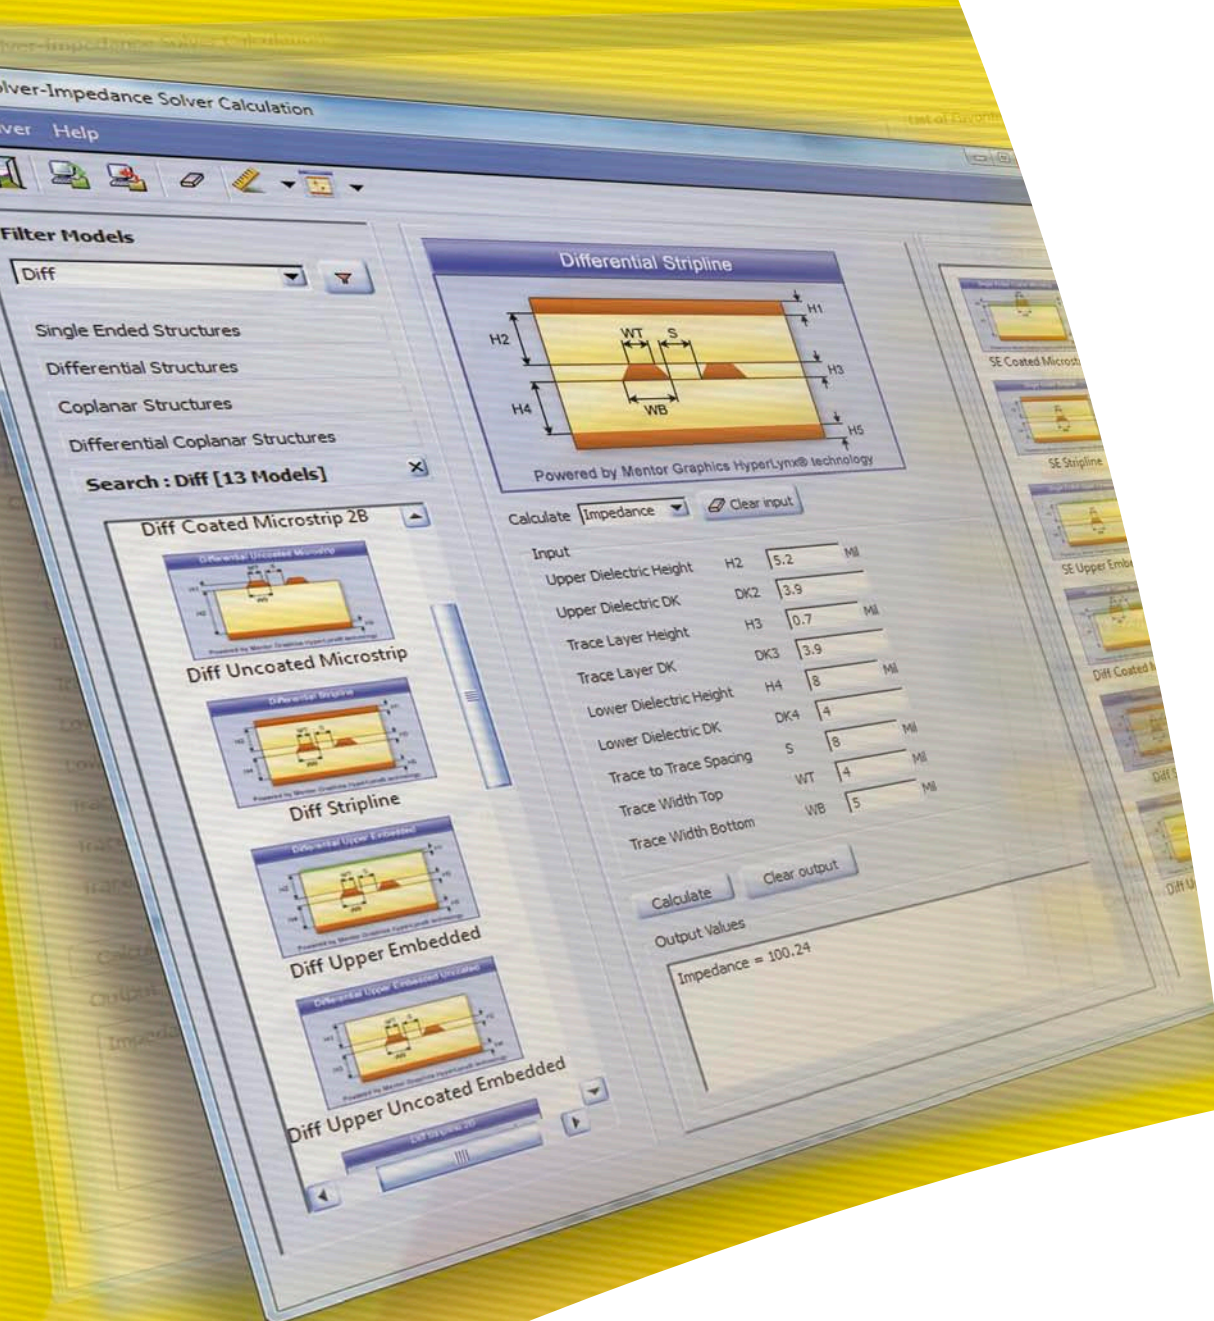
olver-Impedance Solver Calculation

ver Help

Filter Models

Diff

Single Ended Structures

Differential Structures

Coplanar Structures

Differential Coplanar Structures

Search : Diff [13 Models]

Diff Coated Microstrip 2B

Diff Uncoated Microstrip

Diff Stripline

Diff Upper Embedded

Diff Upper Uncoated Embedded

Differential Stripline

H1
H2
WT
S
H3
H4
WB
H5

Powered by Mentor Graphics HyperLynx® technology

Calculate Impedance Clear input

Input

| | | | |
|---|---|---|---|
| Upper Dielectric Height | H2 | 5.2 | Mil |
| Upper Dielectric DK | DK2 | 3.9 | |
| Trace Layer Height | H3 | 0.7 | Mil |
| Trace Layer DK | DK3 | 3.9 | |
| Lower Dielectric Height | H4 | 8 | Mil |
| Lower Dielectric DK | DK4 | 4 | |
| Trace to Trace Spacing | S | 8 | Mil |
| Trace Width Top | WT | 4 | Mil |
| Trace Width Bottom | WB | 5 | Mil |

Calculate Clear output

Output Values

Impedance = 100.24

SE Coated Microst

SE Stripline

SE Upper Emb

Diff Coated M

Diff S

Diff U